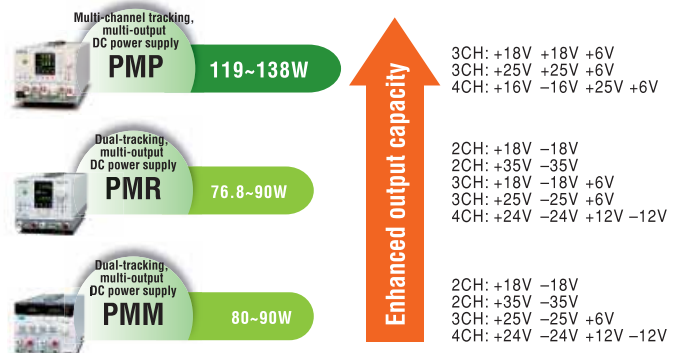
Multi-channel tracking, multi-output DC power supply
PMP
119~138W

Dual-tracking, multi-output DC power supply
PMR
76.8~90W

Dual-tracking, multi-output DC power supply
PMM
80~90W

Enhanced output capacity

3CH: +18V +18V +6V
3CH: +25V +25V +6V
4CH: +16V −16V +25V +6V

2CH: +18V −18V
2CH: +35V −35V
3CH: +18V −18V +6V
3CH: +25V −25V +6V
4CH: +24V −24V +12V −12V

2CH: +18V −18V
2CH: +35V −35V
3CH: +25V −25V +6V
4CH: +24V −24V +12V −12V